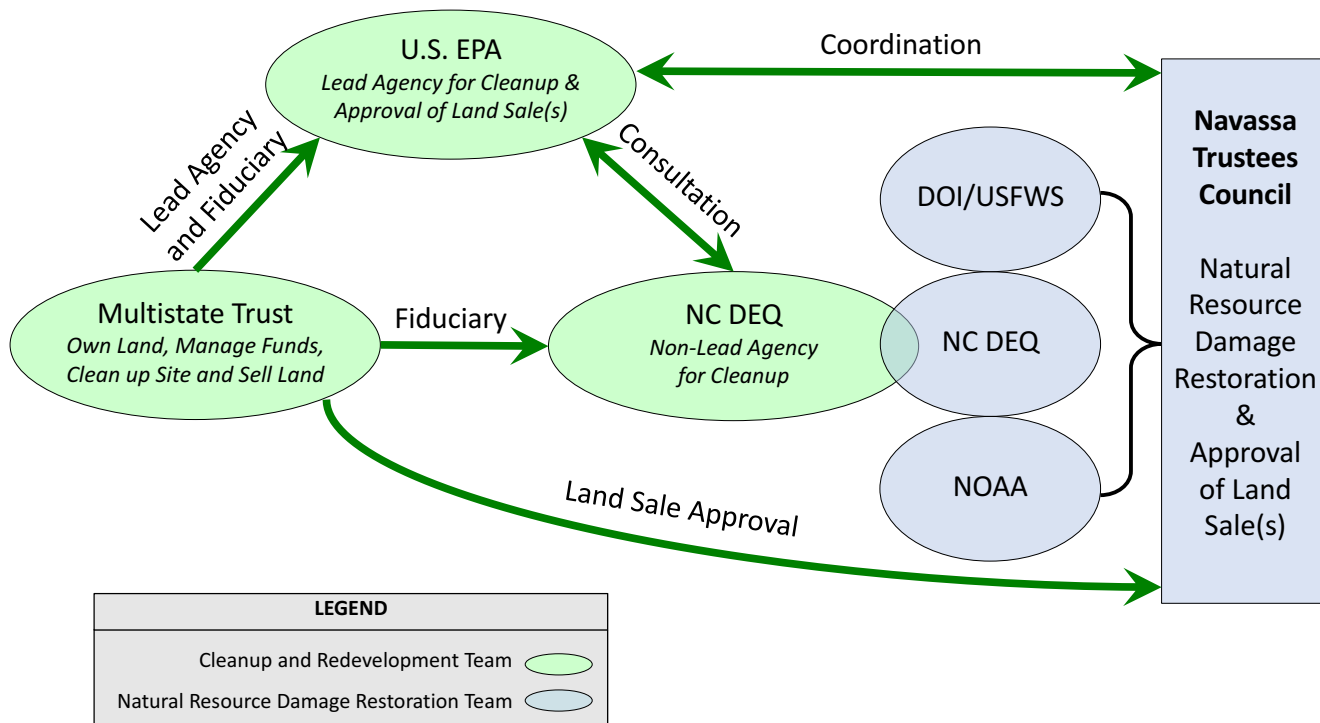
U.S. EPA
*Lead Agency for Cleanup & Approval of Land Sale(s)*

Coordination

Lead Agency and Fiduciary

Consultation

Navassa Trustees Council

Natural Resource Damage Restoration & Approval of Land Sale(s)

DOI/USFWS

Multistate Trust
*Own Land, Manage Funds, Clean up Site and Sell Land*

Fiduciary

NC DEQ
*Non-Lead Agency for Cleanup*

NC DEQ

NOAA

Land Sale Approval

LEGEND

Cleanup and Redevelopment Team

Natural Resource Damage Restoration Team